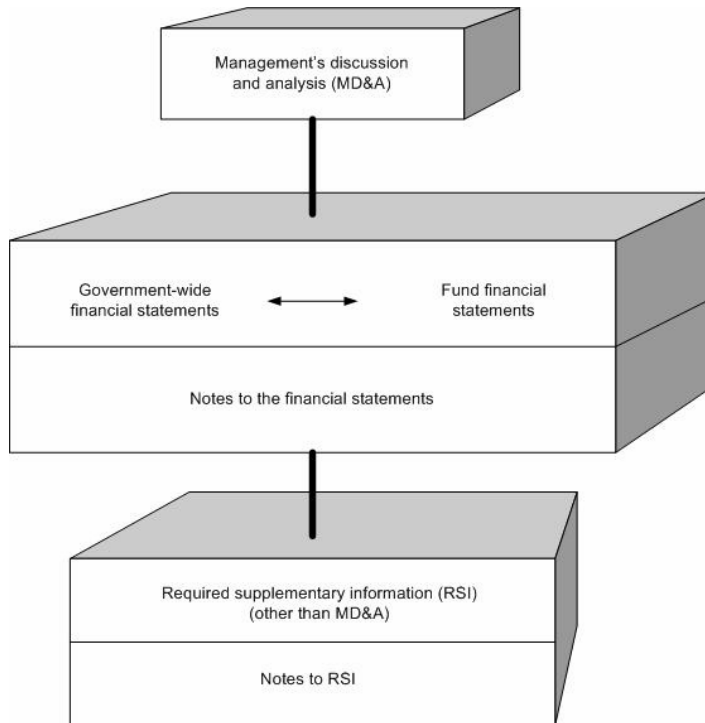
Management's discussion and analysis (MD&A)

Government-wide financial statements

Fund financial statements

Notes to the financial statements

Required supplementary information (RSI) (other than MD&A)

Notes to RSI